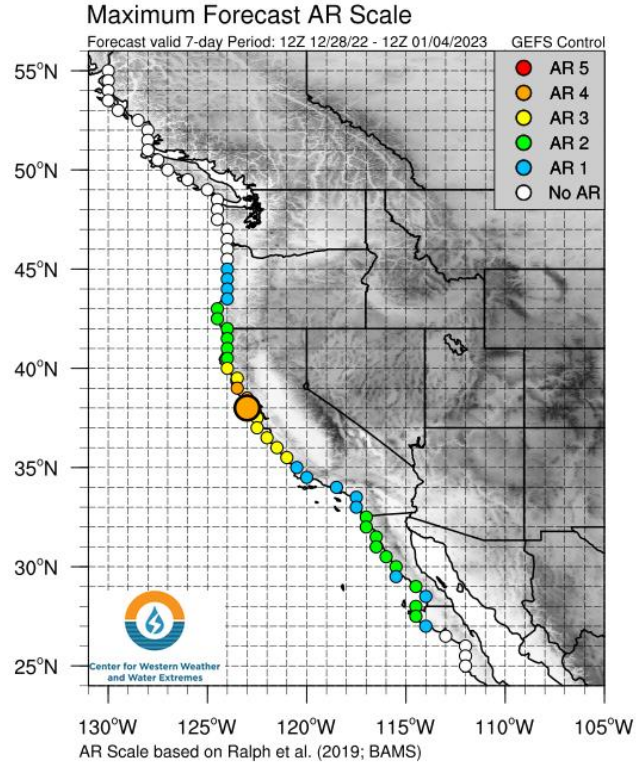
Maximum Forecast AR Scale

Forecast valid 7-day Period: 12Z 12/28/22 - 12Z 01/04/2023

GEFS Control

AR 5
AR 4
AR 3
AR 2
AR 1
No AR

55°N
50°N
45°N
40°N
35°N
30°N
25°N

Center for Western Weather and Water Extremes

130°W
125°W
120°W
115°W
110°W
105°W

AR Scale based on Ralph et al. (2019; BAMS)